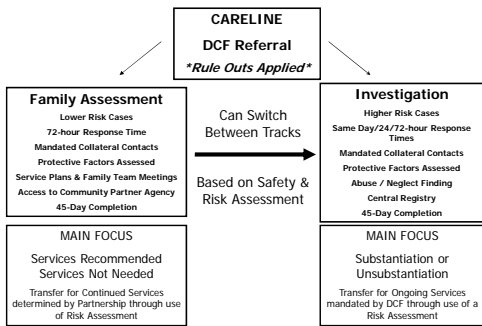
CARELINE

DCF Referral

*Rule Outs Applied*

Family Assessment

Lower Risk Cases

72-hour Response Time

Mandated Collateral Contacts

Protective Factors Assessed

Service Plans & Family Team Meetings

Access to Community Partner Agency

45-Day Completion

Can Switch Between Tracks

Based on Safety & Risk Assessment

Investigation

Higher Risk Cases

Same Day/24/72-hour Response Times

Mandated Collateral Contacts

Protective Factors Assessed

Abuse / Neglect Finding

Central Registry

45-Day Completion

MAIN FOCUS

Services Recommended

Services Not Needed

Transfer for Continued Services determined by Partnership through use of Risk Assessment

MAIN FOCUS

Substantiation or Unsubstantiation

Transfer for Ongoing Services mandated by DCF through use of a Risk Assessment